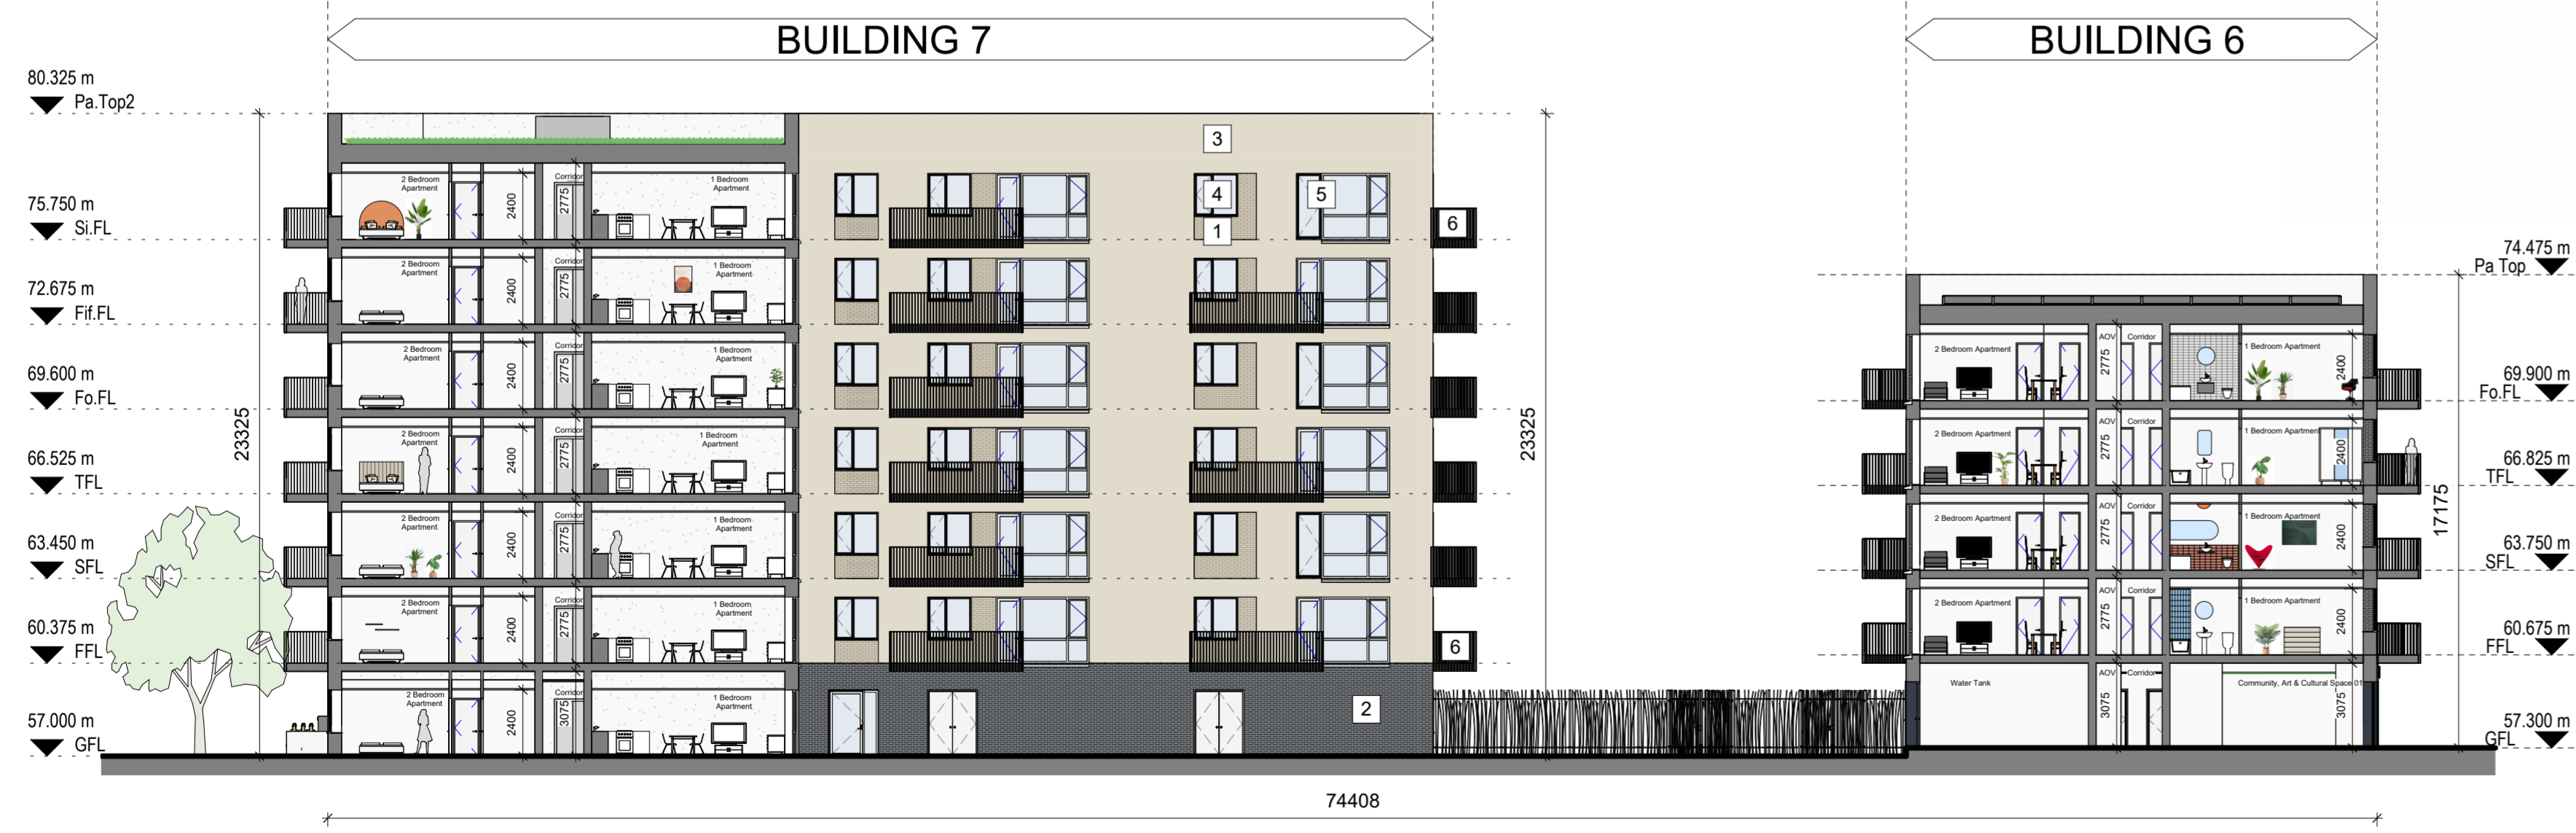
BUILDING 7

BUILDING 6

80.325 m
Pa.Top2

75.750 m
Si.FL

72.675 m
Fif.FL

69.600 m
Fo.FL

66.525 m
TFL

63.450 m
SFL

60.375 m
FFL

57.000 m
GFL

23325

2 Bedroom Apartment
2400
Corridor
2775
1 Bedroom Apartment

2 Bedroom Apartment
2400
Corridor
2775
1 Bedroom Apartment

2 Bedroom Apartment
2400
Corridor
2775
1 Bedroom Apartment

2 Bedroom Apartment
2400
Corridor
2775
1 Bedroom Apartment

2 Bedroom Apartment
2400
Corridor
2775
1 Bedroom Apartment

2 Bedroom Apartment
2400
Corridor
2775
1 Bedroom Apartment

2 Bedroom Apartment
2400
Corridor
3075
1 Bedroom Apartment

3
4
5
1
6
6
2

23325

74.475 m
Pa Top

69.900 m
Fo.FL

66.825 m
TFL

63.750 m
SFL

60.675 m
FFL

57.300 m
GFL

17175

2 Bedroom Apartment
AOV
2775
Corridor
1 Bedroom Apartment
2400

2 Bedroom Apartment
AOV
2775
Corridor
1 Bedroom Apartment
2400

2 Bedroom Apartment
AOV
2775
Corridor
1 Bedroom Apartment
2400

2 Bedroom Apartment
AOV
2775
Corridor
1 Bedroom Apartment
2400

Water Tank
AOV
3075
Corridor
Community, Art & Cultural Space 01
3075

74408